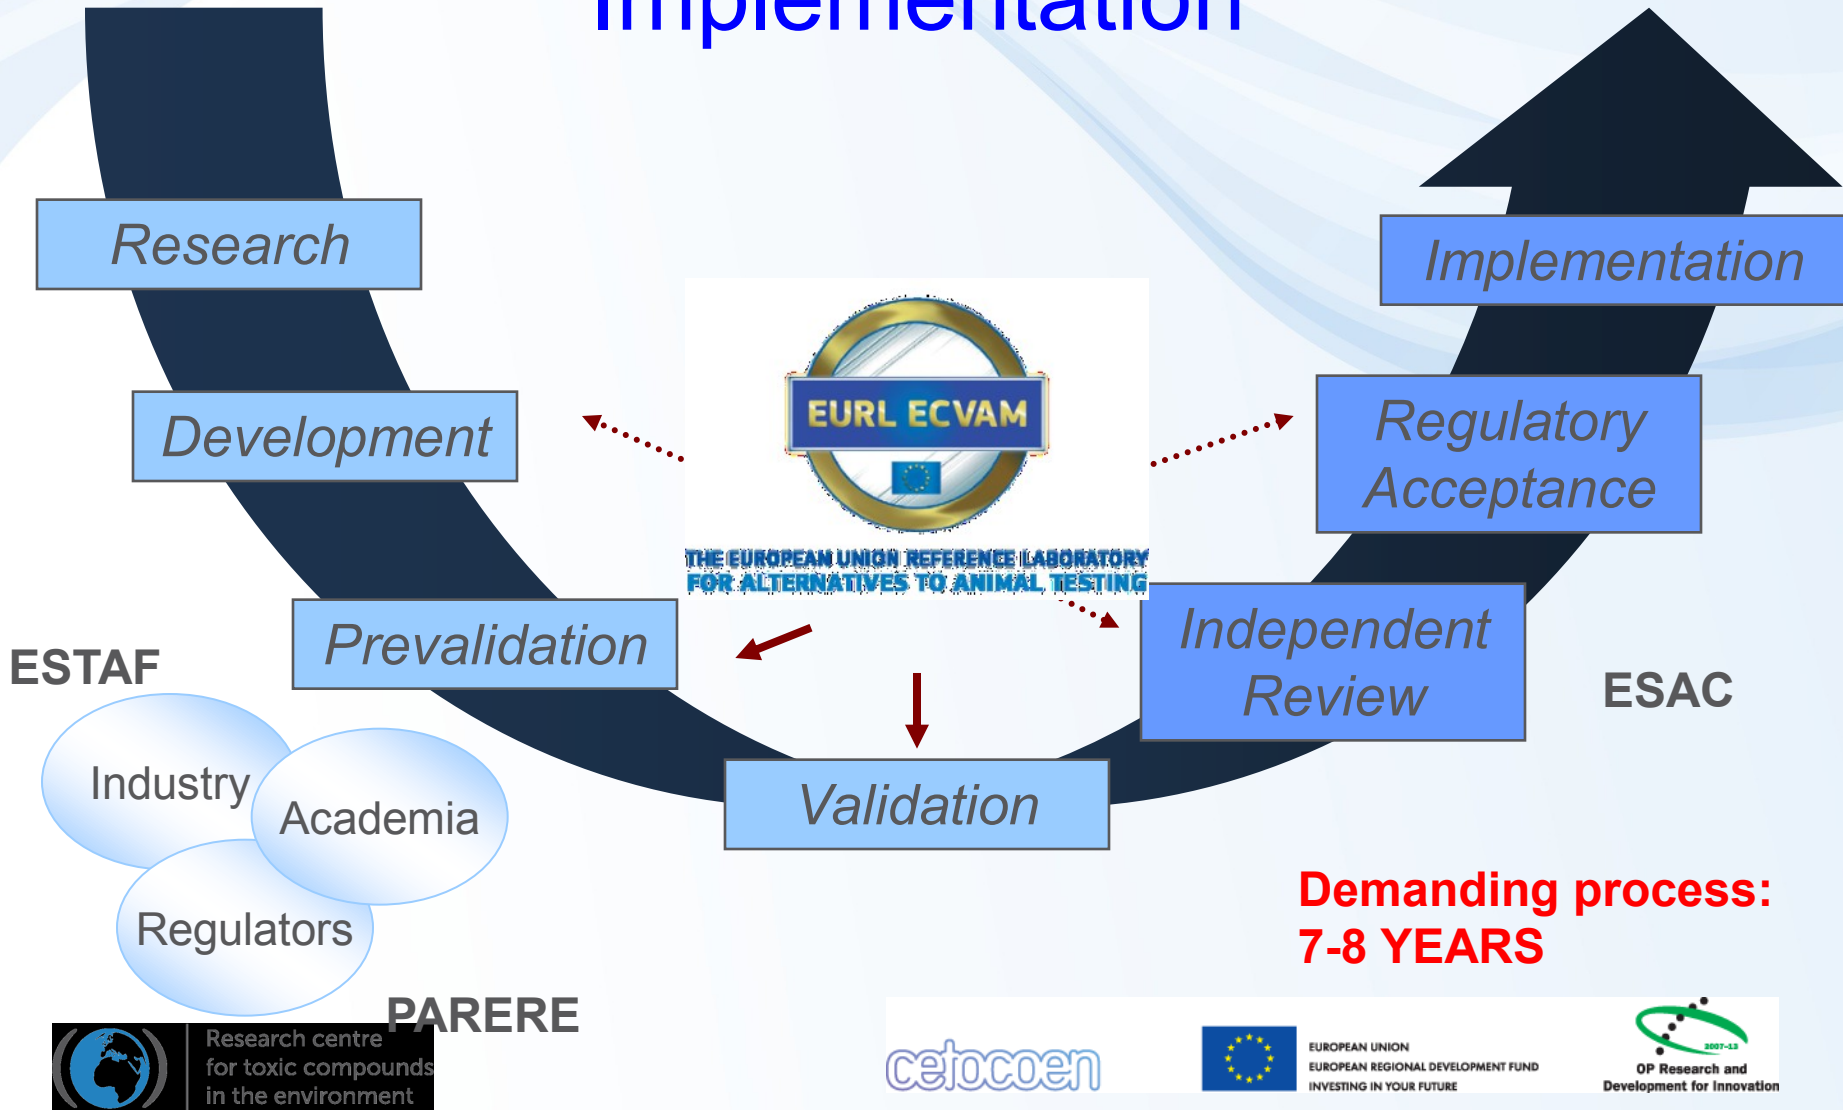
Implementation

Research

Development

Prevalidation

Validation

Independent Review

Regulatory Acceptance

Implementation

EURL ECVAM

THE EUROPEAN UNION REFERENCE LABORATORY FOR ALTERNATIVES TO ANIMAL TESTING

ESTAF

Industry

Academia

Regulators

PARERE

ESAC

Demanding process: 7-8 YEARS

Research centre for toxic compounds in the environment

cetocoen

EUROPEAN UNION
EUROPEAN REGIONAL DEVELOPMENT FUND
INVESTING IN YOUR FUTURE

2007-13
OP Research and Development for Innovation